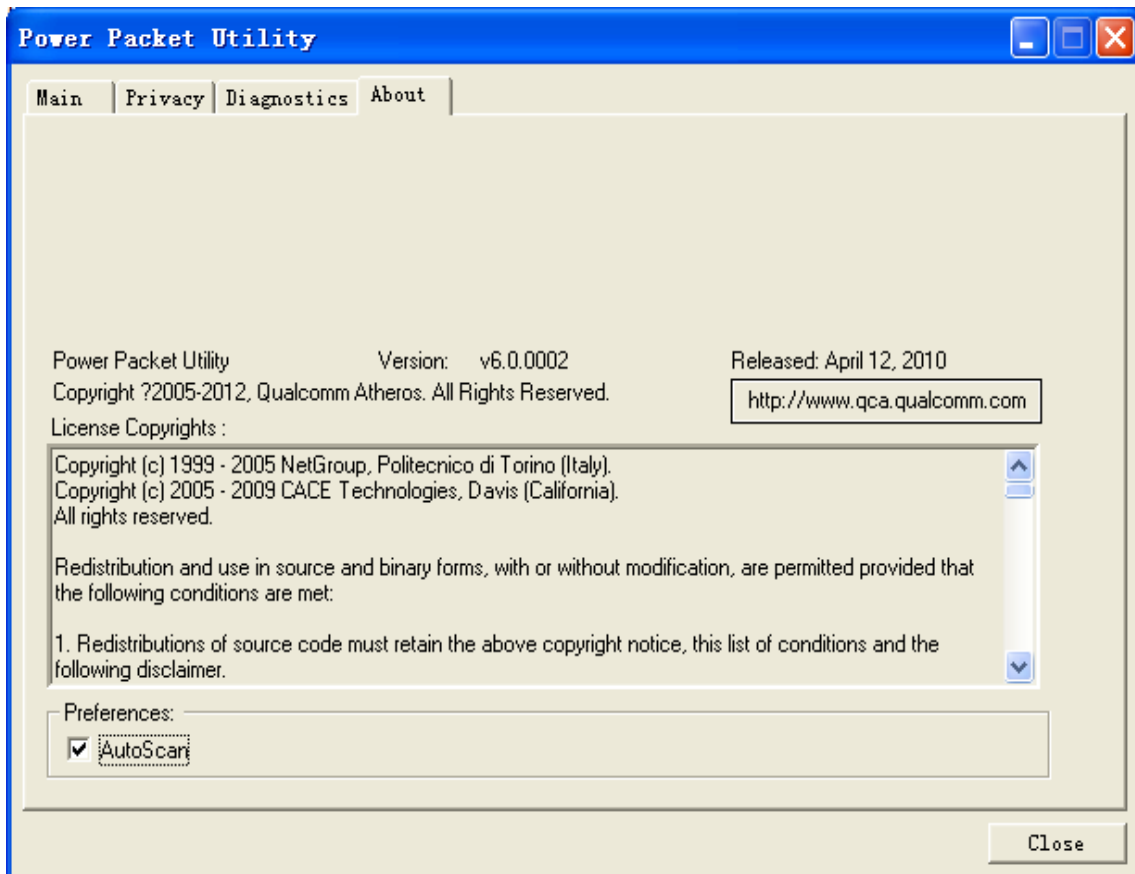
Power Packet Utility

Main | Privacy | Diagnostics | About

Power Packet Utility Version: v6.0.0002 Released: April 12, 2010

Copyright ?2005-2012, Qualcomm Atheros. All Rights Reserved.

http://www.qca.qualcomm.com

License Copyrights :

Copyright (c) 1999 - 2005 NetGroup, Politecnico di Torino (Italy).
Copyright (c) 2005 - 2009 CACE Technologies, Davis (California).
All rights reserved.

Redistribution and use in source and binary forms, with or without modification, are permitted provided that the following conditions are met:

1. Redistributions of source code must retain the above copyright notice, this list of conditions and the following disclaimer.

Preferences:

AutoScan

Close